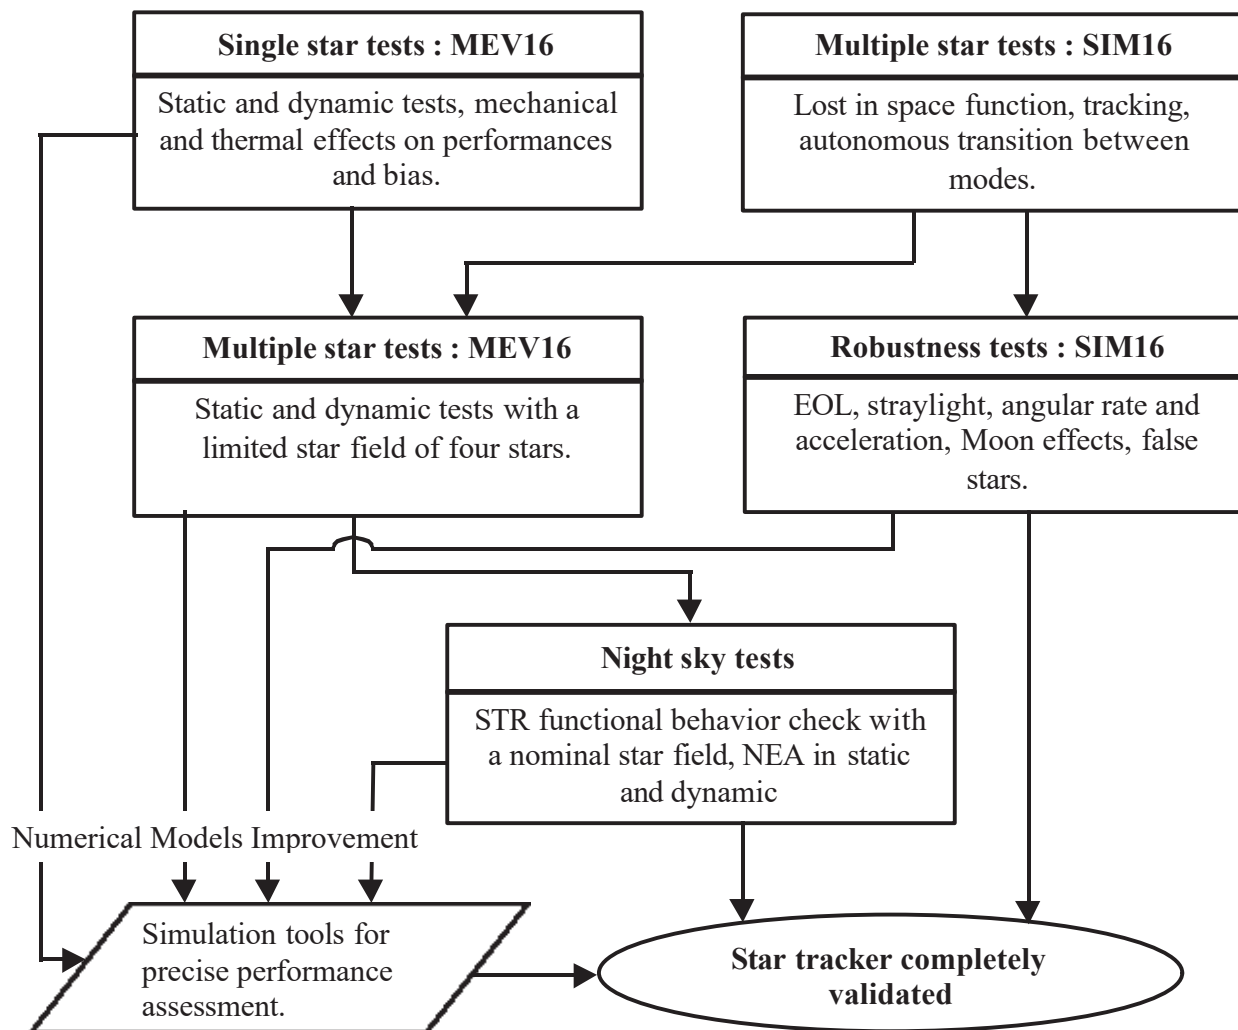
Single star tests : MEV16

Static and dynamic tests, mechanical and thermal effects on performances and bias.

Multiple star tests : SIM16

Lost in space function, tracking, autonomous transition between modes.

Multiple star tests : MEV16

Static and dynamic tests with a limited star field of four stars.

Robustness tests : SIM16

EOL, straylight, angular rate and acceleration, Moon effects, false stars.

Night sky tests

STR functional behavior check with a nominal star field, NEA in static and dynamic

Numerical Models Improvement

Simulation tools for precise performance assessment.

Star tracker completely validated